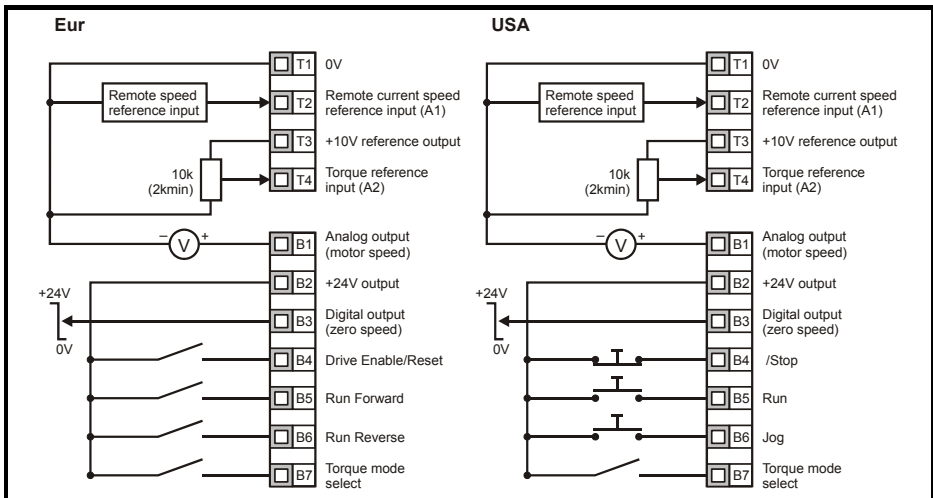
Eur

Remote speed reference input

10k (2kmin)

+24V

0V

T1 0V

T2 Remote current speed reference input (A1)

T3 +10V reference output

T4 Torque reference input (A2)

− V +

B1 Analog output (motor speed)

B2 +24V output

B3 Digital output (zero speed)

B4 Drive Enable/Reset

B5 Run Forward

B6 Run Reverse

B7 Torque mode select

USA

Remote speed reference input

10k (2kmin)

+24V

0V

T1 0V

T2 Remote current speed reference input (A1)

T3 +10V reference output

T4 Torque reference input (A2)

− V +

B1 Analog output (motor speed)

B2 +24V output

B3 Digital output (zero speed)

B4 /Stop

B5 Run

B6 Jog

B7 Torque mode select